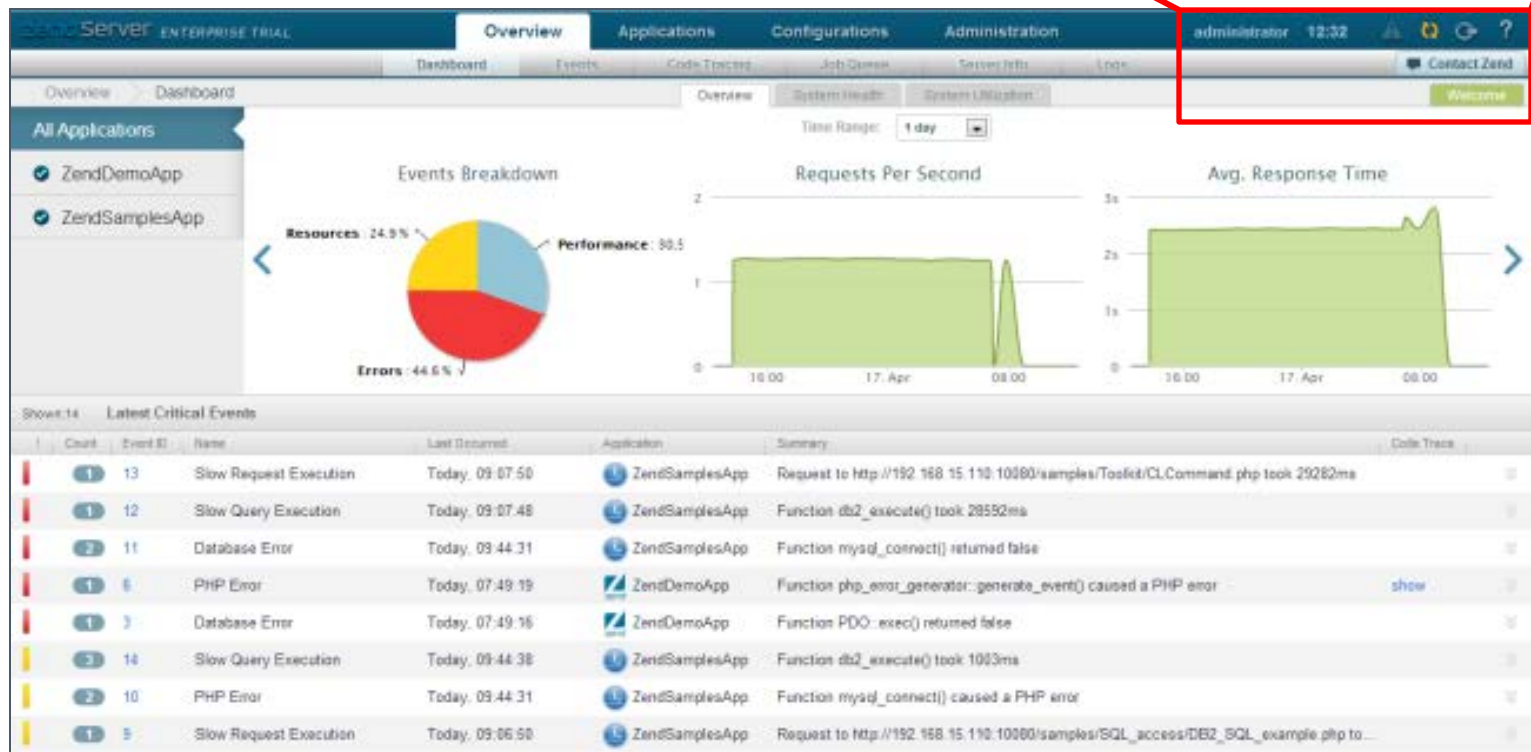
zend Server ENTERPRISE TRIAL
Overview Applications Configurations Administration
administrator 12:32 ?
Dashboard Events Code Tracing Job Queue Server Info Logs
Contact Zend
Overview Dashboard
Overview System Health System Utilization
Welcome
All Applications
ZendDemoApp
ZendSamplesApp
Time Range: 1 day
Events Breakdown
Resources : 24.9 %
Performance : 30.5
Errors : 44.6 %
Requests Per Second
2
1
0
16:00 17. Apr 08:00
Avg. Response Time
3s
2s
1s
0
16:00 17. Apr 08:00
Shown:14 Latest Critical Events

| ! | Count | Event ID | Name | Last Occurred | Application | Summary | Code Trace |
|---|---|---|---|---|---|---|---|
| | 1 | 13 | Slow Request Execution | Today, 09:07:50 | ZendSamplesApp | Request to http://192.168.15.110:10080/samples/Toolkit/CLCommand.php took 29282ms | |
| | 1 | 12 | Slow Query Execution | Today, 09:07:48 | ZendSamplesApp | Function db2_execute() took 28592ms | |
| | 2 | 11 | Database Error | Today, 09:44:31 | ZendSamplesApp | Function mysql_connect() returned false | |
| | 1 | 6 | PHP Error | Today, 07:49:19 | ZendDemoApp | Function php_error_generator::generate_event() caused a PHP error | show |
| | 1 | 3 | Database Error | Today, 07:49:16 | ZendDemoApp | Function PDO::exec() returned false | |
| | 3 | 14 | Slow Query Execution | Today, 09:44:38 | ZendSamplesApp | Function db2_execute() took 1003ms | |
| | 2 | 10 | PHP Error | Today, 09:44:31 | ZendSamplesApp | Function mysql_connect() caused a PHP error | |
| | 1 | 9 | Slow Request Execution | Today, 09:06:50 | ZendSamplesApp | Request to http://192.168.15.110:10080/samples/SQL_access/DB2_SQL_example.php to... | |